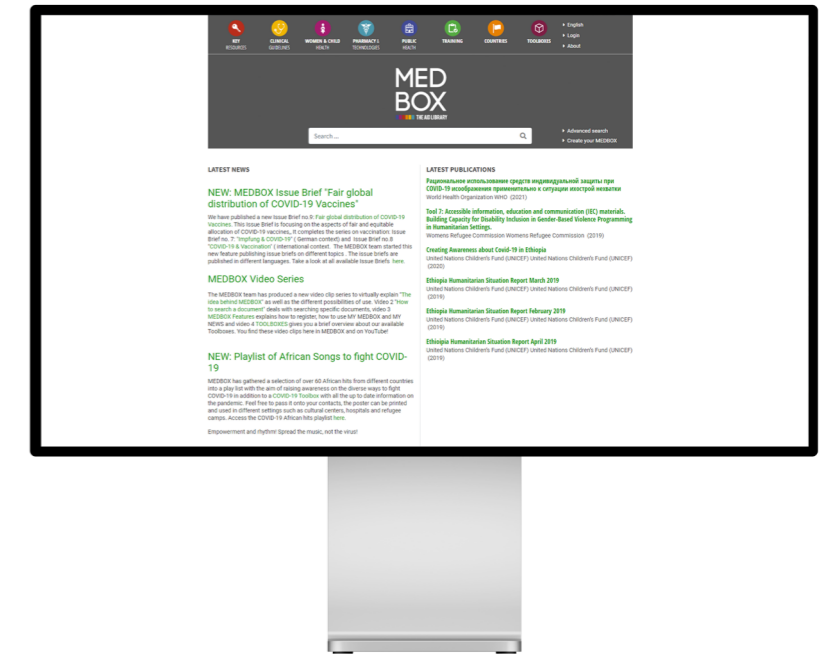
KEY RESOURCES CLINICAL GUIDELINES WOMEN & CHILD HEALTH PHARMACY & TECHNOLOGIES PUBLIC HEALTH TRAINING COUNTRIES TOOLBOXES

English
Login
About

MED BOX
THE AID LIBRARY

Search...

Advanced search
Create your MEDBOX

LATEST NEWS

NEW: MEDBOX Issue Brief "Fair global distribution of COVID-19 Vaccines"

We have published a new Issue Brief no.9: Fair global distribution of COVID-19 Vaccines. This Issue Brief is focusing on the aspects of fair and equitable allocation of COVID-19 vaccines,. It completes the series on vaccination: Issue Brief no. 7: "Impfung & COVID-19" ( German context) and Issue Brief no.8 "COVID-19 & Vaccination" ( international context. The MEDBOX team started this new feature publishing issue briefs on different topics . The issue briefs are published in different languages. Take a look at all available Issue Briefs here.

MEDBOX Video Series

The MEDBOX team has produced a new video clip series to virtually explain "The idea behind MEDBOX" as well as the different possibilities of use. Video 2 "How to search a document" deals with searching specific documents, video 3 MEDBOX Features explains how to register, how to use MY MEDBOX and MY NEWS and video 4 TOOLBOXES gives you a brief overview about our available Toolboxes. You find these video clips here in MEDBOX and on YouTube!

NEW: Playlist of African Songs to fight COVID-19

MEDBOX has gathered a selection of over 60 African hits from different countries into a play list with the aim of raising awareness on the diverse ways to fight COVID-19 in addition to a COVID-19 Toolbox with all the up to date information on the pandemic. Feel free to pass it onto your contacts, the poster can be printed and used in different settings such as cultural centers, hospitals and refugee camps. Access the COVID-19 African hits playlist here.

Empowerment and rhythm! Spread the music, not the virus!

LATEST PUBLICATIONS

Рациональное использование средств индивидуальной защиты при COVID-19 исоображения применительно к ситуации жесткой нехватки
World Health Organization WHO (2021)

Tool 7: Accessible information, education and communication (IEC) materials. Building Capacity for Disability Inclusion in Gender-Based Violence Programming in Humanitarian Settings.
Womens Refugee Commission Womens Refugee Commission (2019)

Creating Awareness about Covid-19 in Ethiopia
United Nations Children's Fund (UNICEF) United Nations Children's Fund (UNICEF) (2020)

Ethiopia Humanitarian Situation Report March 2019
United Nations Children's Fund (UNICEF) United Nations Children's Fund (UNICEF) (2019)

Ethiopia Humanitarian Situation Report February 2019
United Nations Children's Fund (UNICEF) United Nations Children's Fund (UNICEF) (2019)

Ethiopia Humanitarian Situation Report April 2019
United Nations Children's Fund (UNICEF) United Nations Children's Fund (UNICEF) (2019)